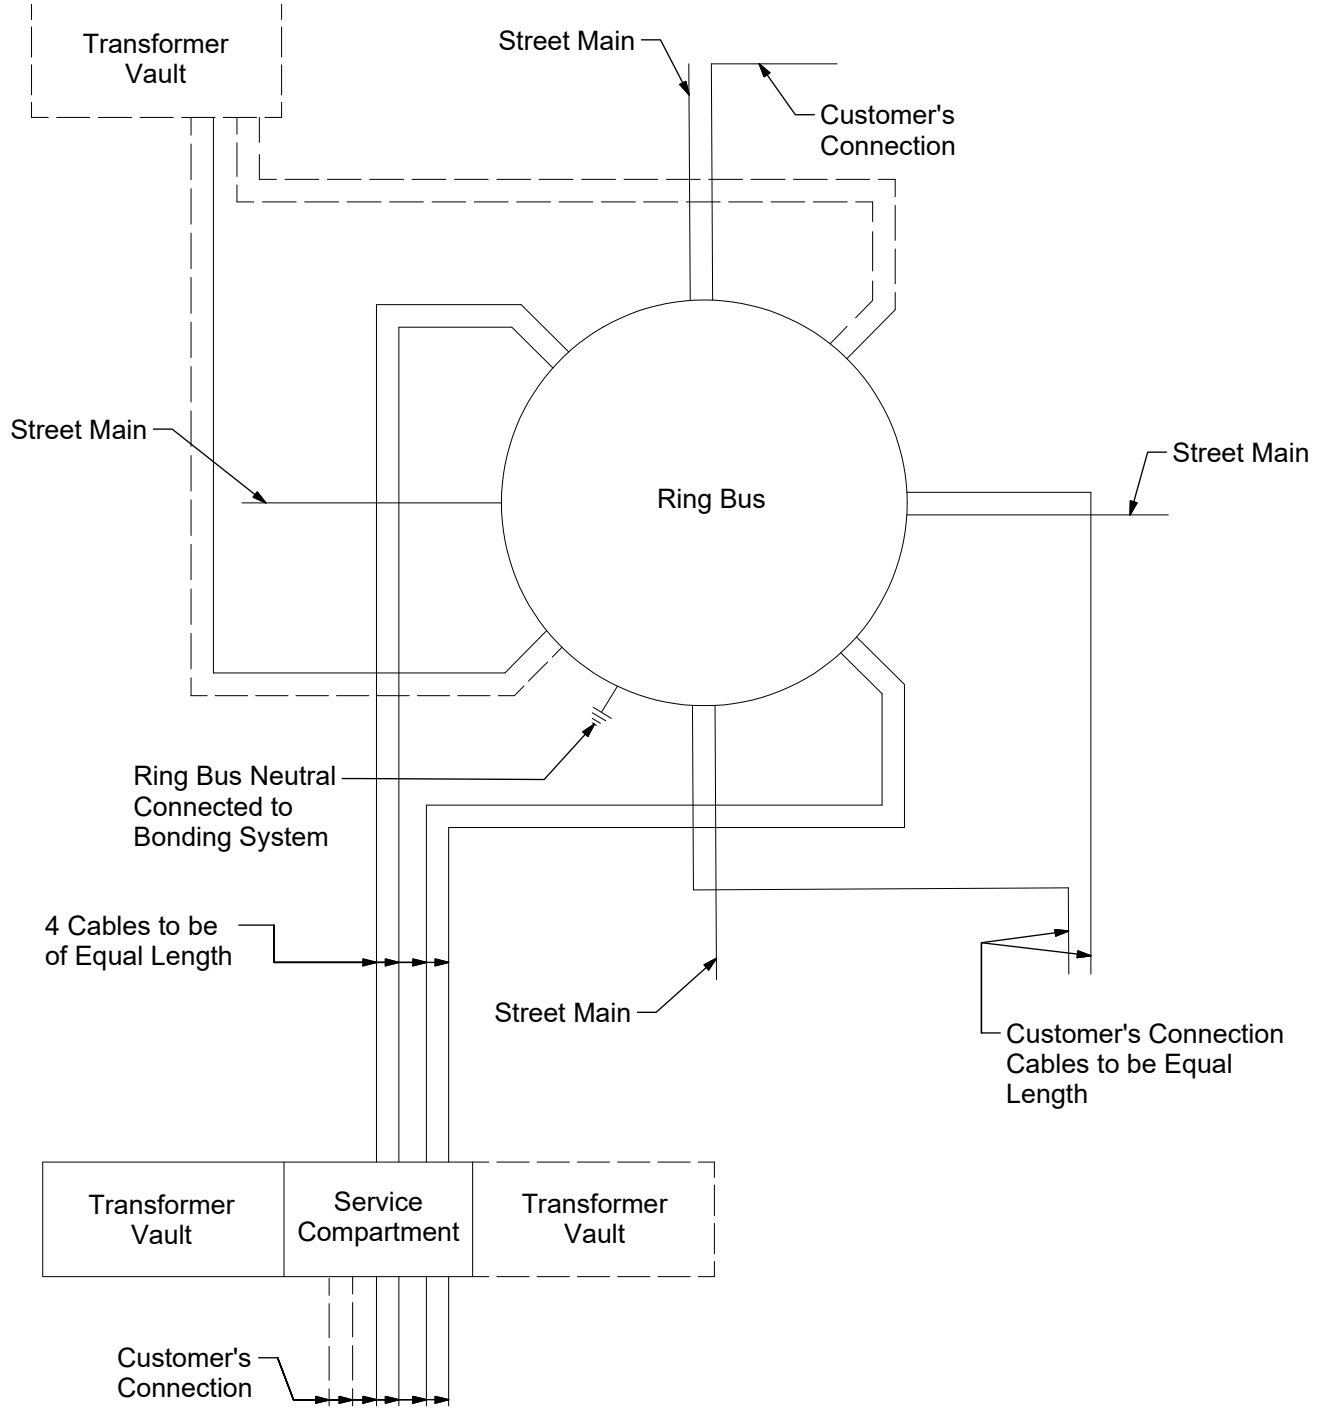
Transformer Vault

Street Main

Customer's Connection

Street Main

Ring Bus

Street Main

Ring Bus Neutral Connected to Bonding System

4 Cables to be of Equal Length

Street Main

Customer's Connection Cables to be Equal Length

Transformer Vault

Service Compartment

Transformer Vault

Customer's Connection